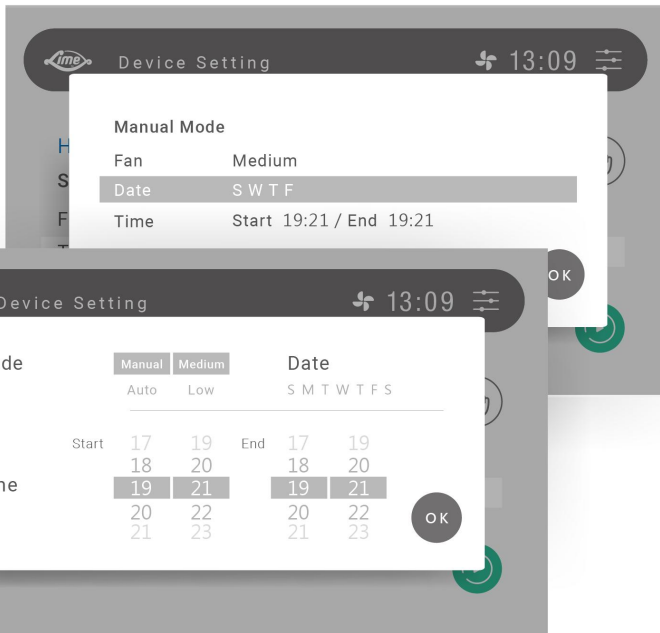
ime Device Setting 13:09

Manual Mode
Fan Medium
Date S W T F
Time Start 19:21 / End 19:21

H
S
F
T

OK

Device Setting 13:09

de
Manual Medium
Auto Low

Date
S M T W T F S

Start 17 19 End 17 19
18 20 18 20
ne 19 21 19 21
20 22 20 22
21 23 21 23

OK